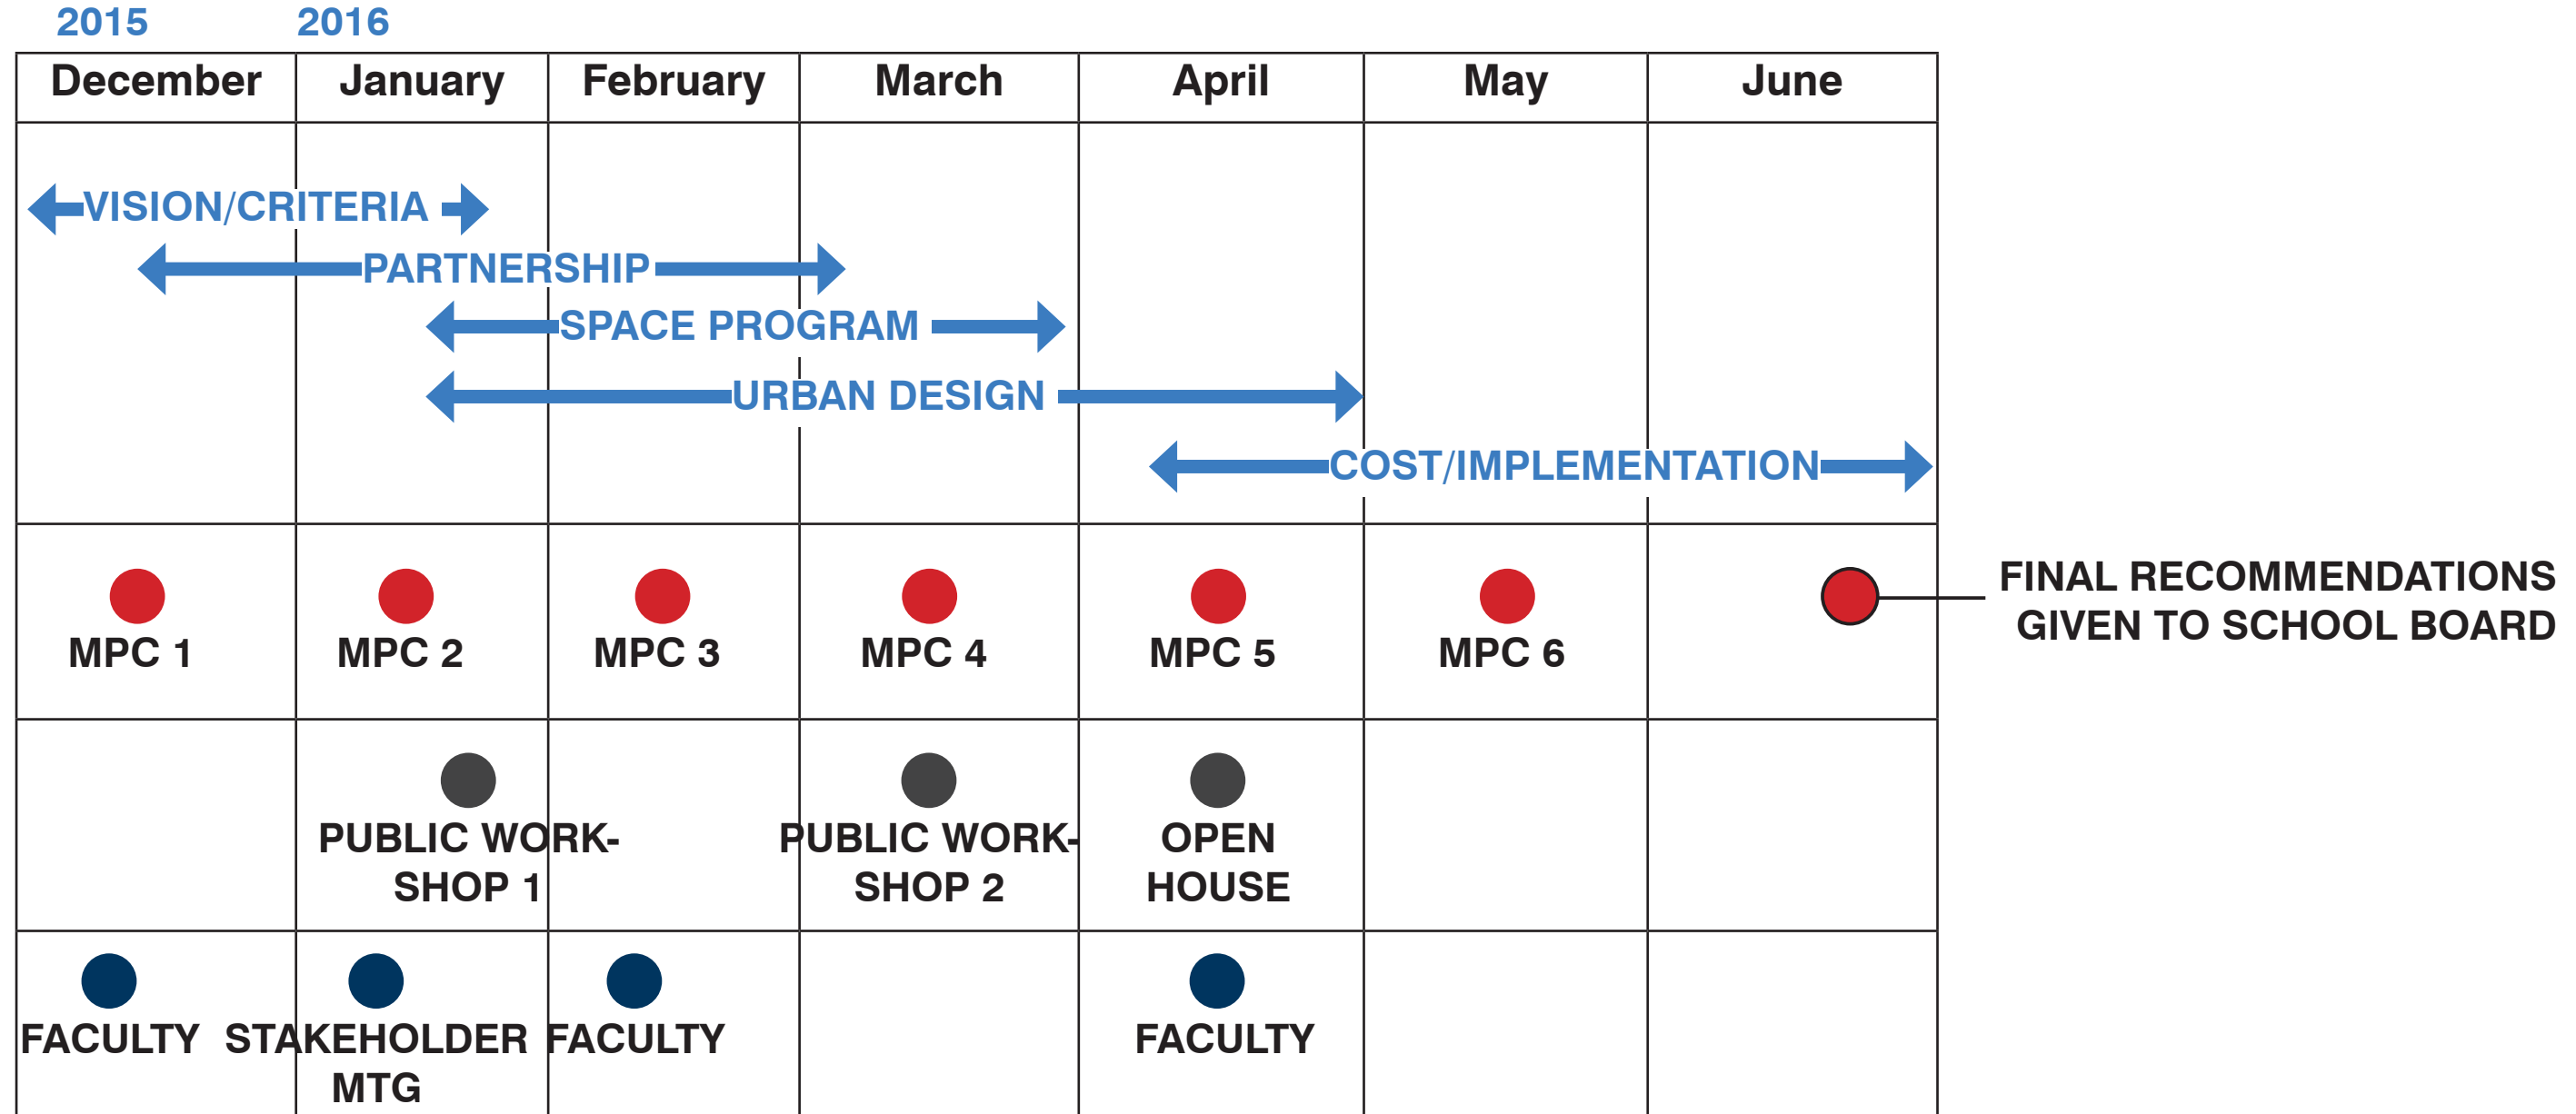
2015 2016

| December | January | February | March | April | May | June |
|---|---|---|---|---|---|---|

VISION/CRITERIA
PARTNERSHIP
SPACE PROGRAM
URBAN DESIGN
COST/IMPLEMENTATION

MPC 1
MPC 2
MPC 3
MPC 4
MPC 5
MPC 6

FINAL RECOMMENDATIONS GIVEN TO SCHOOL BOARD

PUBLIC WORKSHOP 1
PUBLIC WORKSHOP 2
OPEN HOUSE

FACULTY
STAKEHOLDER MTG
FACULTY
FACULTY